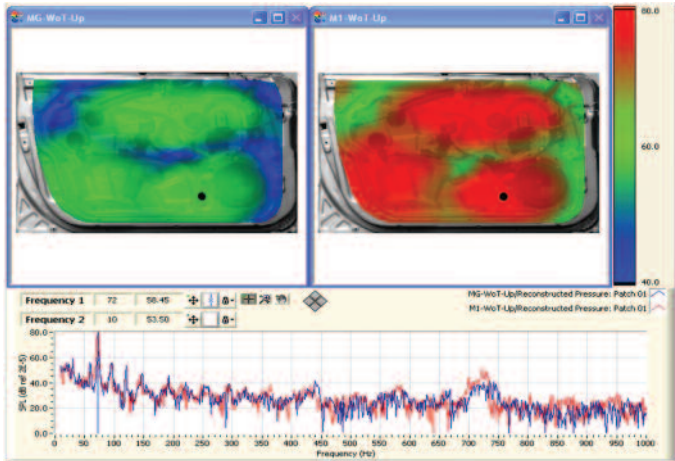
MG-WoT-Up

M1-WoT-Up

80.0

60.0

40.0

Frequency 1 | 72 | 58.45

Frequency 2 | 10 | 53.50

MG-WoT-Up/Reconstructed Pressure: Patch 01

M1-WoT-Up/Reconstructed Pressure: Patch 01

80.0
60.0
40.0
20.0
0.0

SPL (dB ref 20 µPa)

0 50 100 150 200 250 300 350 400 450 500 550 600 650 700 750 800 850 900 950 1000

Frequency (Hz)